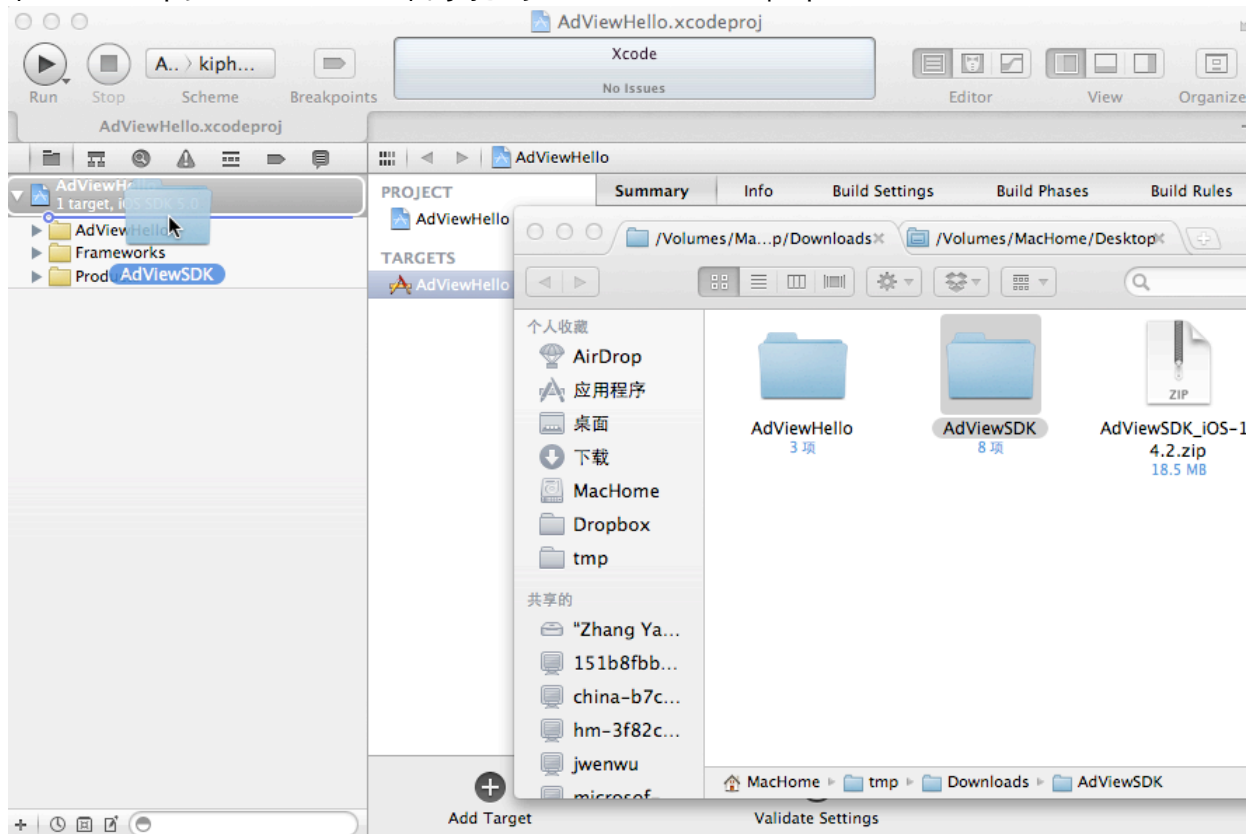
AdViewHello.xcodeproj

Run Stop A.. 〉 kiph... Scheme Breakpoints

Xcode
No Issues

Editor View Organize

AdViewHello.xcodeproj

AdViewHello

AdViewHello
1 target, iOS SDK 5.0
AdViewHello
Frameworks
Prod AdViewSDK

PROJECT
AdViewHello
TARGETS
AdViewHello

Summary Info Build Settings Build Phases Build Rules

/Volumes/Ma...p/Downloads /Volumes/MacHome/Desktop

个人收藏
AirDrop
应用程序
桌面
下载
MacHome
Dropbox
tmp
共享的
"Zhang Ya...
151b8fbb...
china-b7c...
hm-3f82c...
jwenwu
microsof...

AdViewHello
3 项
AdViewSDK
8 项
ZIP
AdViewSDK_iOS-1
4.2.zip
18.5 MB

MacHome ▸ tmp ▸ Downloads ▸ AdViewSDK

Add Target
Validate Settings